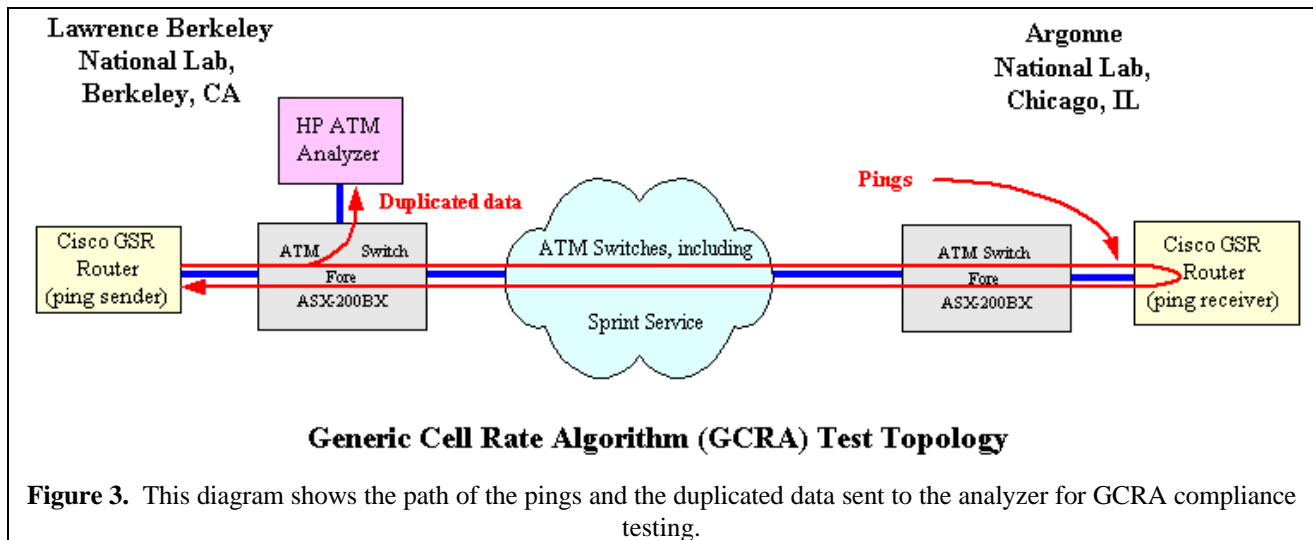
Lawrence Berkeley National Lab, Berkeley, CA

Argonne National Lab, Chicago, IL

HP ATM Analyzer

Duplicated data

Pings

Cisco GSR Router (ping sender)

ATM Switch Fore ASX-200BX

ATM Switches, including Sprint Service

ATM Switch Fore ASX-200BX

Cisco GSR Router (ping receiver)

Generic Cell Rate Algorithm (GCRA) Test Topology

**Figure 3.** This diagram shows the path of the pings and the duplicated data sent to the analyzer for GCRA compliance testing.